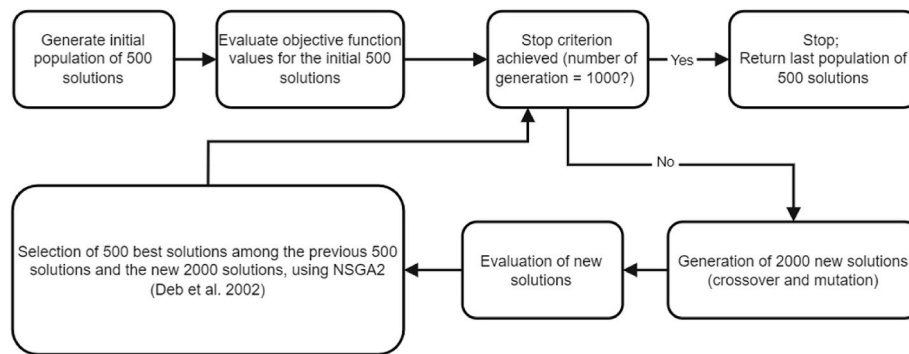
Generate initial population of 500 solutions

Evaluate objective function values for the initial 500 solutions

Stop criterion achieved (number of generation = 1000?)

Yes

Stop; Return last population of 500 solutions

No

Generation of 2000 new solutions (crossover and mutation)

Evaluation of new solutions

Selection of 500 best solutions among the previous 500 solutions and the new 2000 solutions, using NSGA2 (Deb et al. 2002)